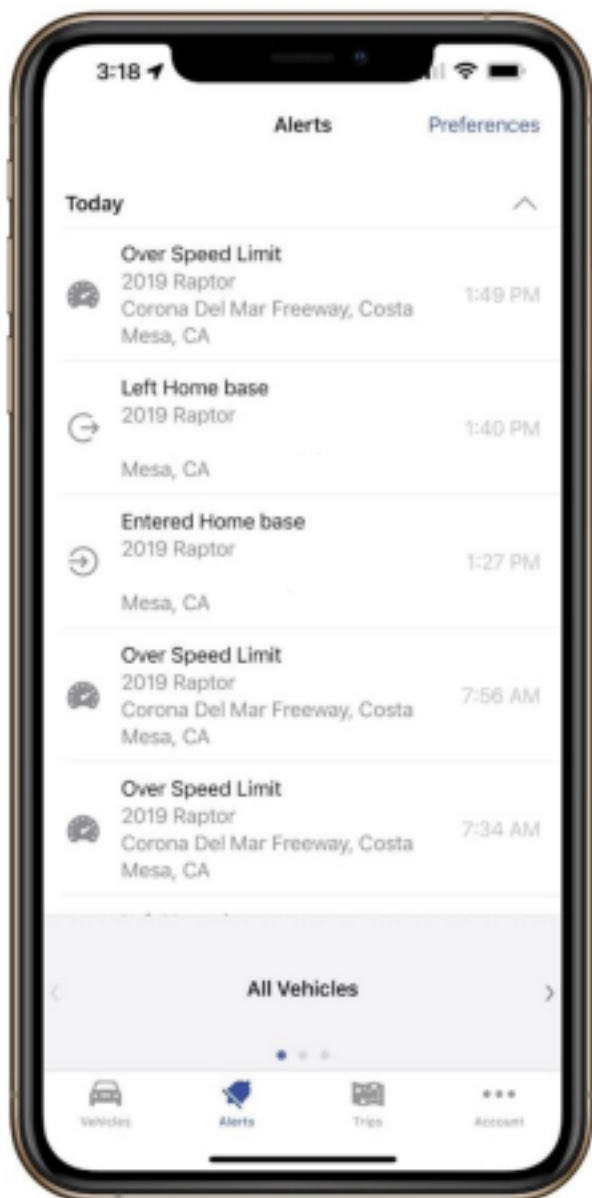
3:18

Alerts Preferences

Today

Over Speed Limit
2019 Raptor
Corona Del Mar Freeway, Costa Mesa, CA
1:49 PM

Left Home base
2019 Raptor
Mesa, CA
1:40 PM

Entered Home base
2019 Raptor
Mesa, CA
1:27 PM

Over Speed Limit
2019 Raptor
Corona Del Mar Freeway, Costa Mesa, CA
7:56 AM

Over Speed Limit
2019 Raptor
Corona Del Mar Freeway, Costa Mesa, CA
7:34 AM

All Vehicles

Vehicles Alerts Trips Account